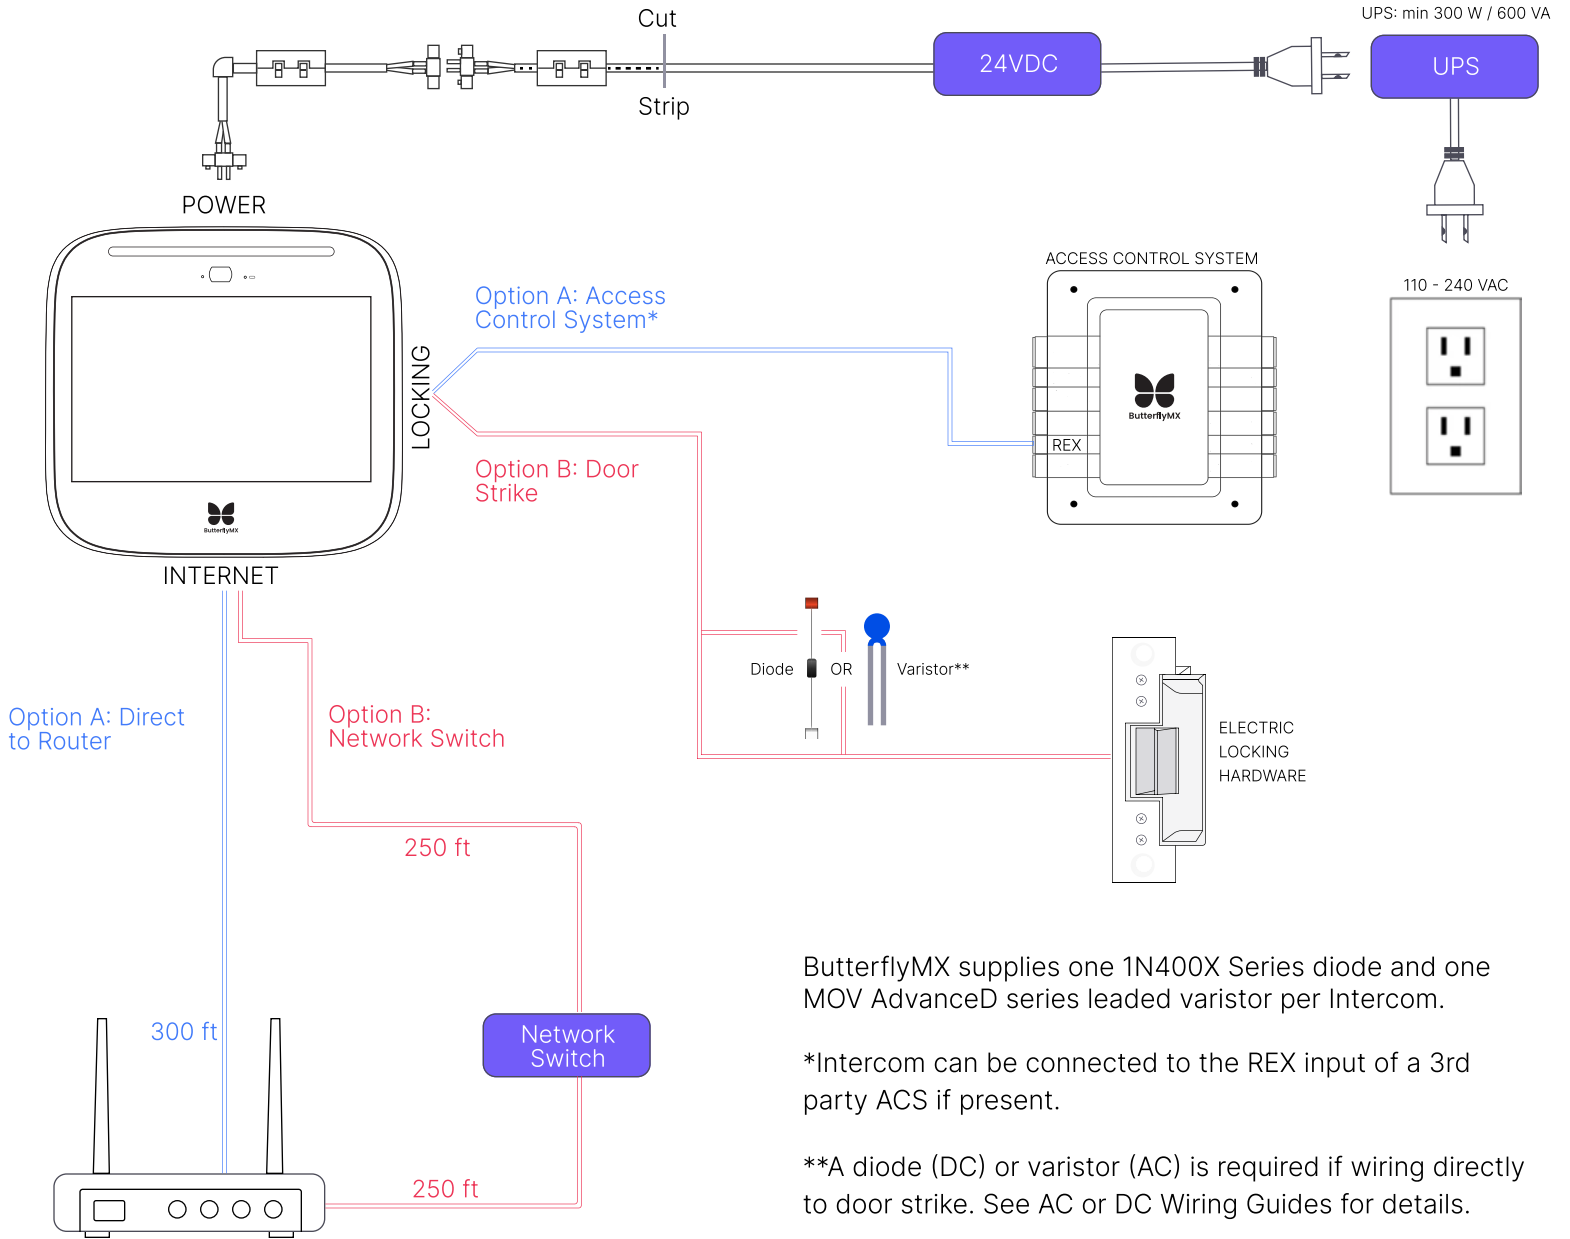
Cut
Strip
24VDC
UPS: min 300 W / 600 VA
UPS
POWER
LOCKING
Option A: Access Control System*
ACCESS CONTROL SYSTEM
ButterflyMX
REX
110 - 240 VAC
Option B: Door Strike
ButterflyMX
INTERNET
Diode
OR
Varistor**
ELECTRIC LOCKING HARDWARE
Option A: Direct to Router
Option B: Network Switch
250 ft
300 ft
Network Switch
250 ft

ButterflyMX supplies one 1N400X Series diode and one MOV AdvanceD series leaded varistor per Intercom.

*Intercom can be connected to the REX input of a 3rd party ACS if present.

**A diode (DC) or varistor (AC) is required if wiring directly to door strike. See AC or DC Wiring Guides for details.